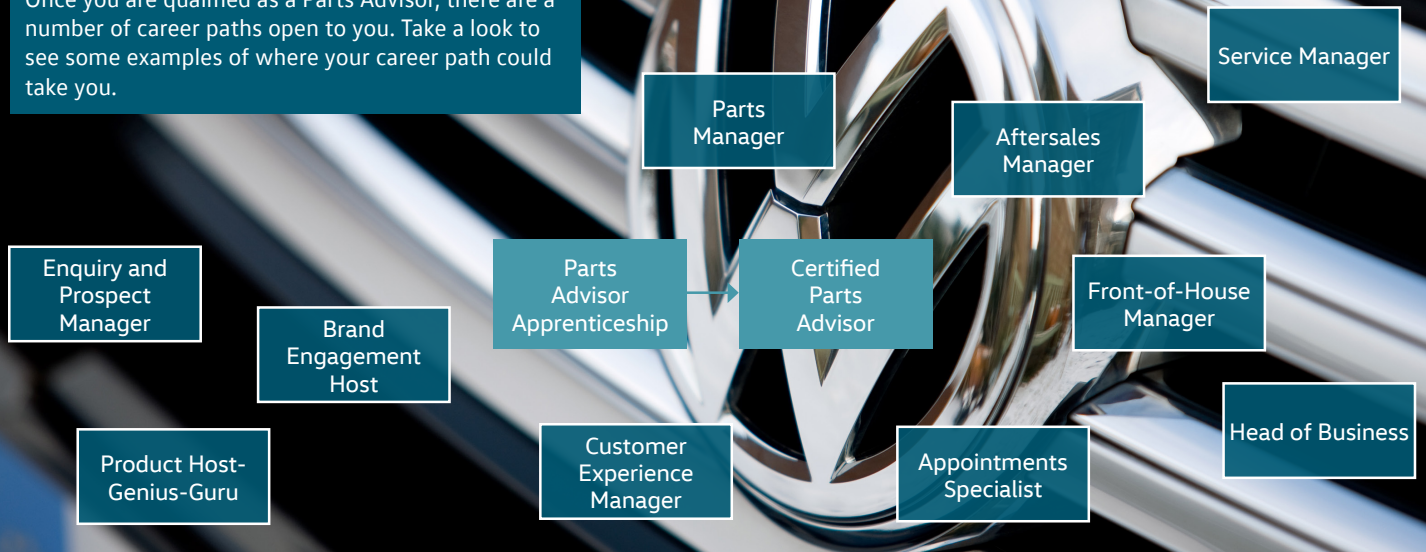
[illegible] number of career paths open to you. Take a look to see some examples of where your career path could take you.

Parts Manager

Service Manager

Aftersales Manager

Enquiry and Prospect Manager

Parts Advisor Apprenticeship

Certified Parts Advisor

Front-of-House Manager

Brand Engagement Host

Head of Business

Product Host-Genius-Guru

Customer Experience Manager

Appointments Specialist